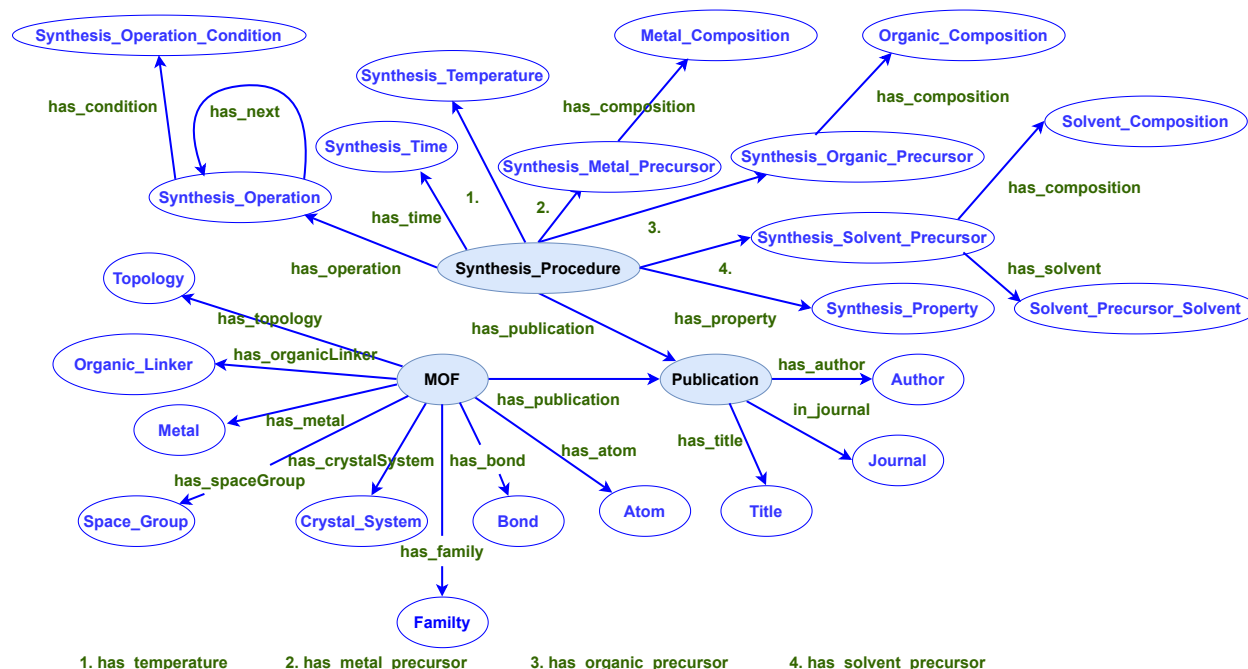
Synthesis_Operation_Condition
Metal_Composition
Organic_Composition
Synthesis_Temperature
has_condition
has_next
has_composition
has_composition
Solvent_Composition
Synthesis_Time
Synthesis_Metal_Precursor
Synthesis_Organic_Precursor
1.
Synthesis_Operation
has_time
2.
has_composition
3.
Synthesis_Solvent_Precursor
Topology
has_operation
Synthesis_Procedure
4.
has_solvent
has_topology
Synthesis_Property
Solvent_Precursor_Solvent
has_publication
has_property
Organic_Linker
has_organicLinker
MOF
Publication
has_author
Author
has_publication
in_journal
Metal
has_metal
has_title
has_crystalSystem
has_bond
has_atom
Journal
has_spaceGroup
Space_Group
Crystal_System
Bond
Atom
Title
has_family
Familty
1. has_temperature
2. has_metal_precursor
3. has_organic_precursor
4. has_solvent_precursor